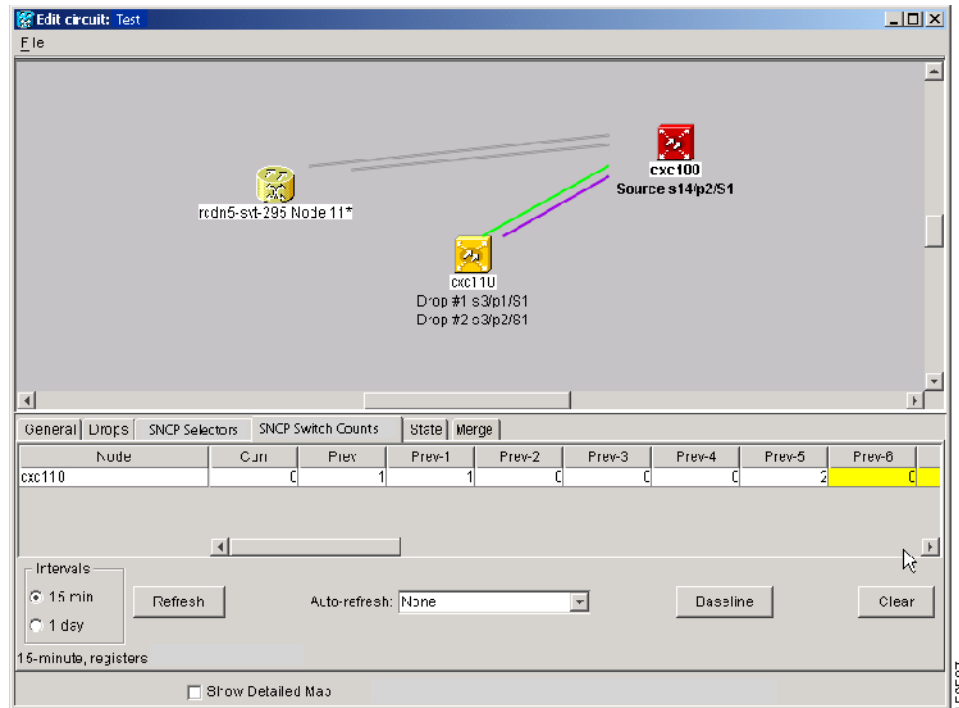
Edit circuit: Test
File

rcdn5-svt-295 Node 11*
cxc100
Source s14/p2/S1
cxc110
Drop #1 s3/p1/S1
Drop #2 s3/p2/S1

General | Drops | SNCP Selectors | SNCP Switch Counts | State | Merge

| Node | Curr | Prev | Prev-1 | Prev-2 | Prev-3 | Prev-4 | Prev-5 | Prev-6 |
|---|---|---|---|---|---|---|---|---|
| cxc110 | 0 | 1 | 1 | 0 | 0 | 0 | 2 | 0 |

Intervals
15 min
1 day
Refresh
Auto-refresh: None
Baseline
Clear
15-minute, registers
Show Detailed Map